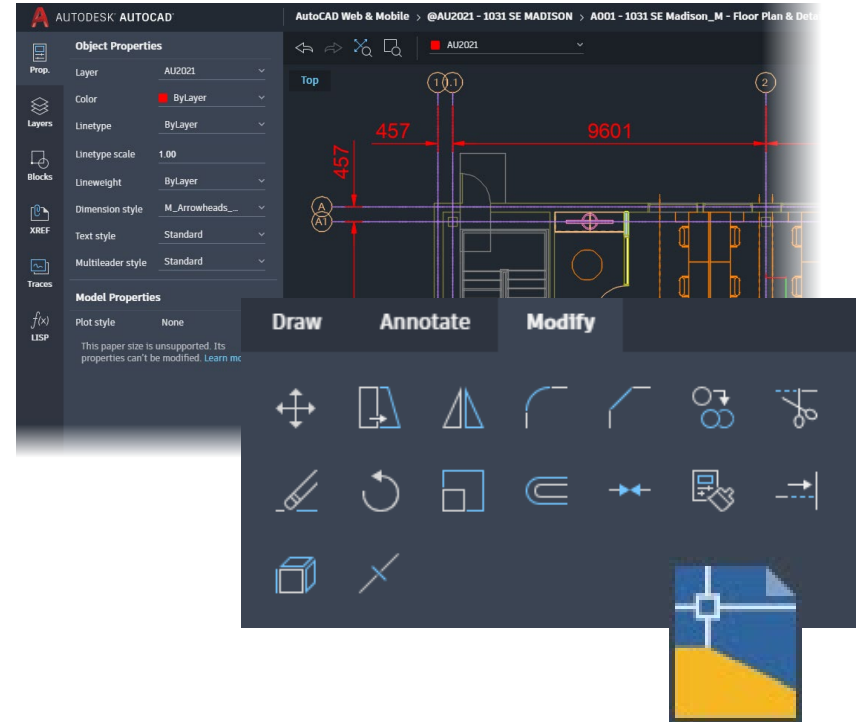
AUTODESK AUTOCAD

AutoCAD Web & Mobile > @AU2021 - 1031 SE MADISON > A001 - 1031 SE Madison_M - Floor Plan & Deta

Prop.

Layers

Blocks

XREF

Traces

$f(x)$
LISP

Object Properties

| Layer | AU2021 |
|---|---|
| Color | ByLayer |
| Linetype | ByLayer |
| Linetype scale | 1.00 |
| Lineweight | ByLayer |
| Dimension style | M_Arrowheads_... |
| Text style | Standard |
| Multileader style | Standard |

Model Properties

Plot style None

This paper size is unsupported. Its properties can't be modified. Learn mo

AU2021

Top

1 1.1 2

457 9601

457

A

A1

Draw Annotate Modify